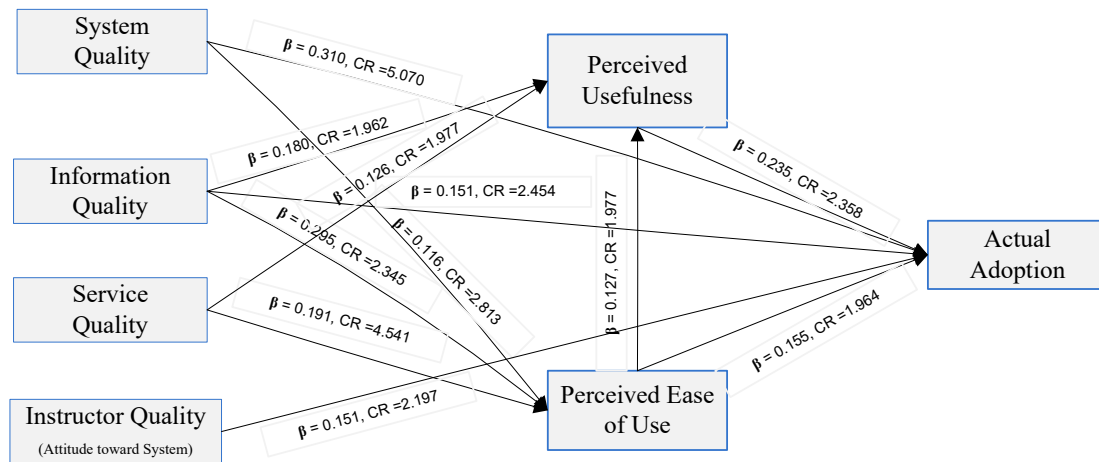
System Quality

Information Quality

Service Quality

Instructor Quality
(Attitude toward System)

Perceived Usefulness

Perceived Ease of Use

Actual Adoption

β = 0.310, CR = 5.070

β = 0.180, CR = 1.962

β = 0.126, CR = 1.977

β = 0.151, CR = 2.454

β = 0.295, CR = 2.345

β = 0.116, CR = 2.813

β = 0.191, CR = 4.541

β = 0.151, CR = 2.197

β = 0.127, CR = 1.977

β = 0.235, CR = 2.358

β = 0.155, CR = 1.964